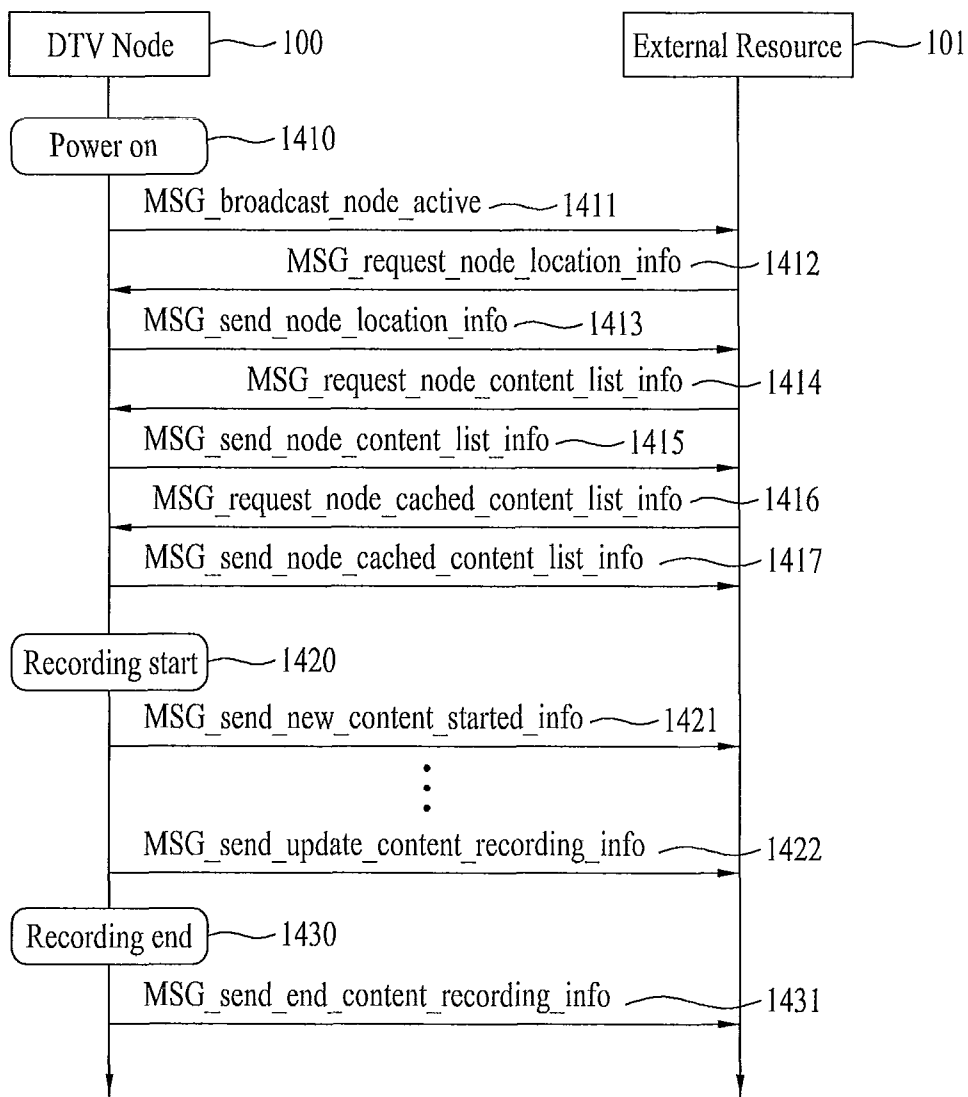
DTV Node 100

External Resource 101

Power on 1410

MSG_broadcast_node_active 1411

MSG_request_node_location_info 1412

MSG_send_node_location_info 1413

MSG_request_node_content_list_info 1414

MSG_send_node_content_list_info 1415

MSG_request_node_cached_content_list_info 1416

MSG_send_node_cached_content_list_info 1417

Recording start 1420

MSG_send_new_content_started_info 1421

MSG_send_update_content_recording_info 1422

Recording end 1430

MSG_send_end_content_recording_info 1431